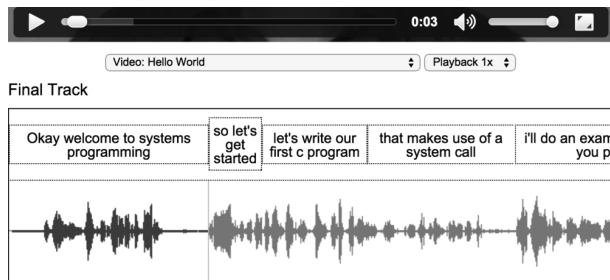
0:03

Video: Hello World

Playback 1x

Final Track

| Okay welcome to systems programming | so let's get started | let's write our first c program | that makes use of a system call | i'll do an exam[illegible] you p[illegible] |
|---|---|---|---|---|